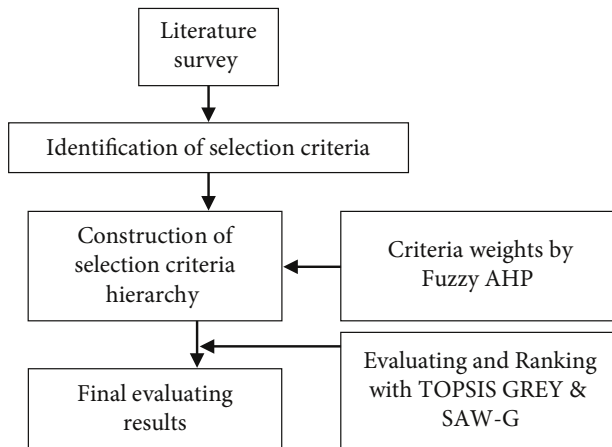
Literature survey

Identification of selection criteria

Construction of selection criteria hierarchy

Criteria weights by Fuzzy AHP

Evaluating and Ranking with TOPSIS GREY & SAW-G

Final evaluating results